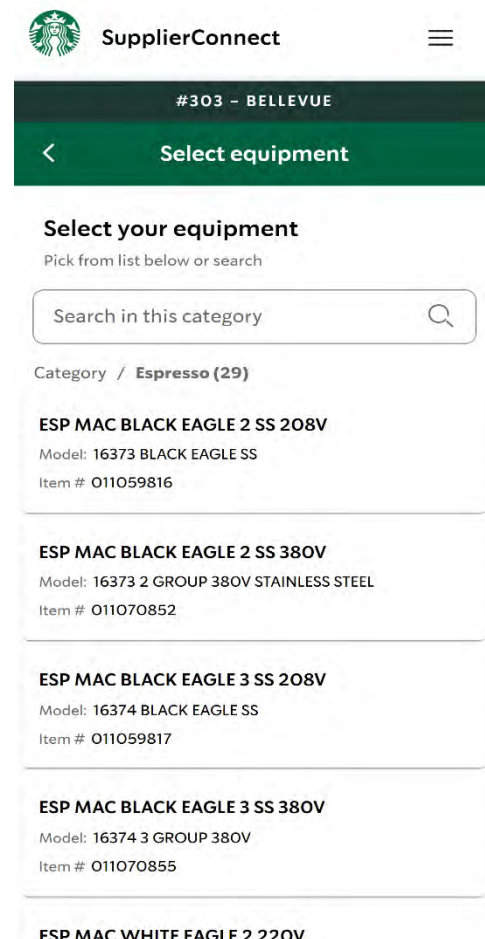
SupplierConnect

#303 - BELLEVUE

<

Select equipment

Select your equipment

Pick from list below or search

Search in this category

Category / Espresso (29)

ESP MAC BLACK EAGLE 2 SS 208V

Model: 16373 BLACK EAGLE SS

Item # 011059816

ESP MAC BLACK EAGLE 2 SS 380V

Model: 16373 2 GROUP 380V STAINLESS STEEL

Item # 011070852

ESP MAC BLACK EAGLE 3 SS 208V

Model: 16374 BLACK EAGLE SS

Item # 011059817

ESP MAC BLACK EAGLE 3 SS 380V

Model: 16374 3 GROUP 380V

Item # 011070855

ESP MAC WHITE EAGLE 2 220V